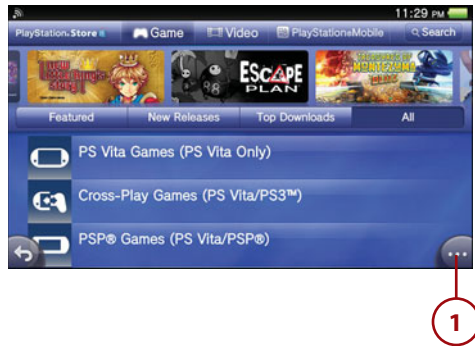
11:29 PM

PlayStation.Store

Game

Video

PlayStation Mobile

Search

ESCAPE PLAN

Featured

New Releases

Top Downloads

All

PS Vita Games (PS Vita Only)

Cross-Play Games (PS Vita/PS3™)

PSP® Games (PS Vita/PSP®)

1